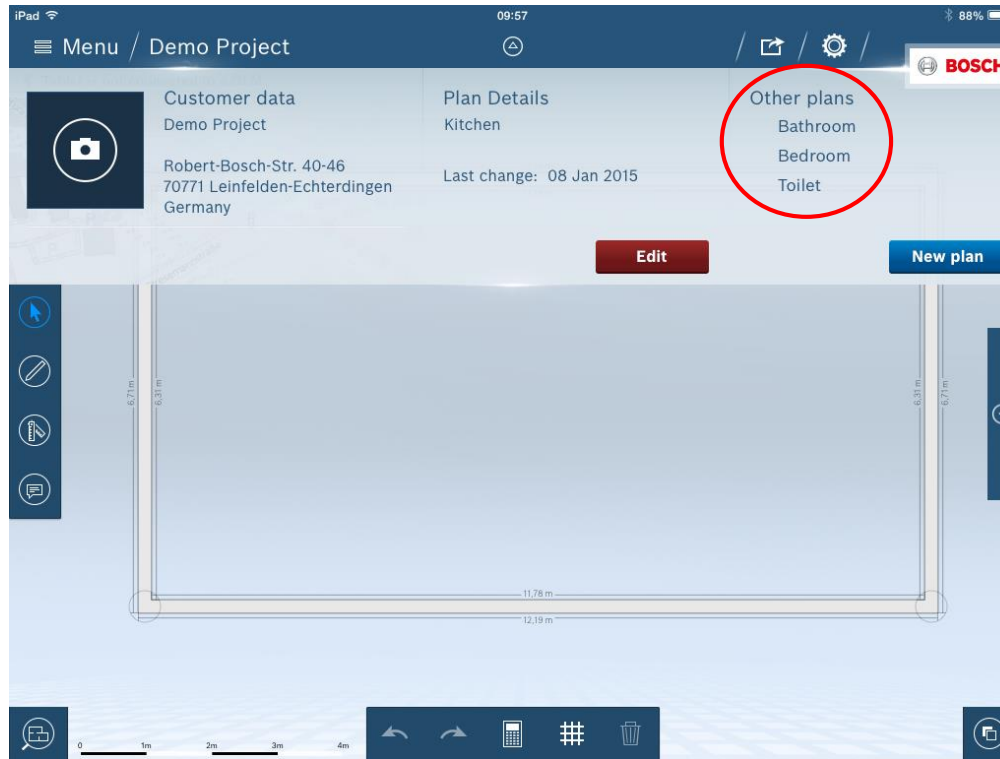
iPad 09:57 88%

Menu / Demo Project

BOSCH

Customer data
Demo Project

Robert-Bosch-Str. 40-46
70771 Leinfelden-Echterdingen
Germany

Plan Details
Kitchen

Last change: 08 Jan 2015

Other plans
Bathroom
Bedroom
Toilet

Edit

New plan

6,71 m
6,31 m
6,31 m
6,71 m

11,78 m
12,19 m

0 1m 2m 3m 4m